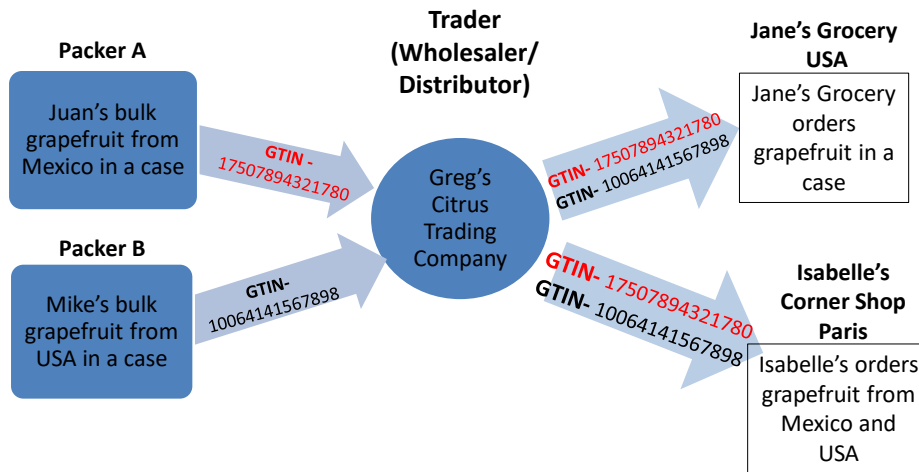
Packer A

Juan's bulk grapefruit from Mexico in a case

GTIN - 17507894321780

Trader (Wholesaler/ Distributor)

Greg's Citrus Trading Company

Packer B

Mike's bulk grapefruit from USA in a case

GTIN- 10064141567898

Jane's Grocery USA

GTIN- 17507894321780
GTIN- 10064141567898

Jane's Grocery orders grapefruit in a case

GTIN- 17507894321780
GTIN- 10064141567898

Isabelle's Corner Shop Paris

Isabelle's orders grapefruit from Mexico and USA